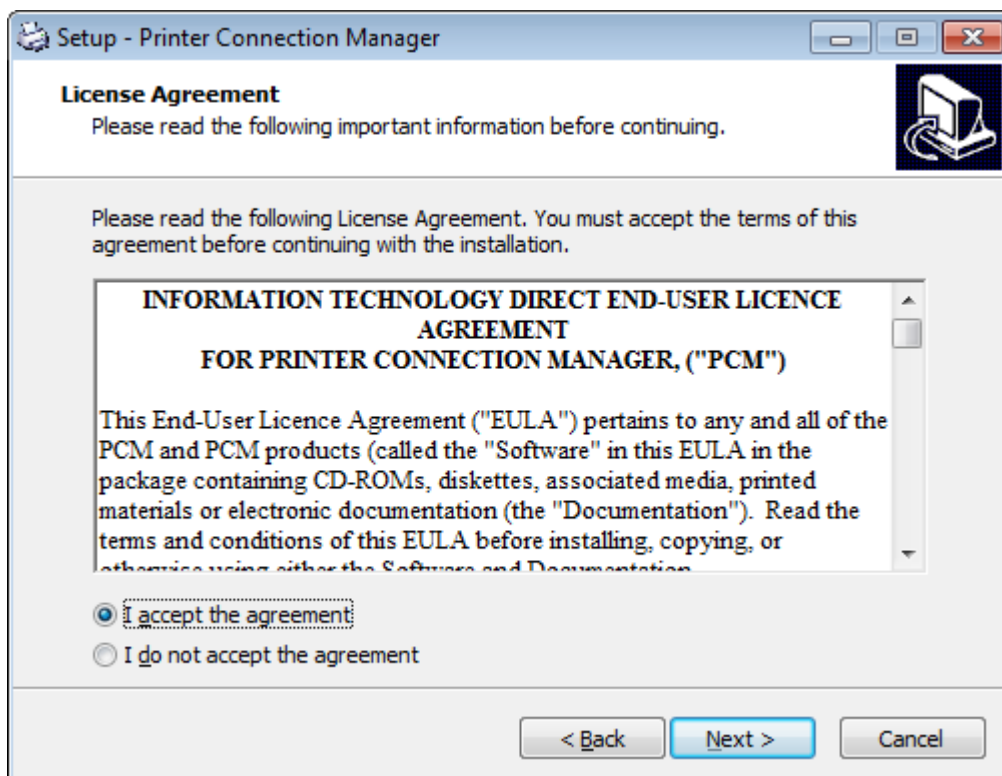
Setup - Printer Connection Manager

License Agreement
Please read the following important information before continuing.

Please read the following License Agreement. You must accept the terms of this agreement before continuing with the installation.

INFORMATION TECHNOLOGY DIRECT END-USER LICENCE AGREEMENT
FOR PRINTER CONNECTION MANAGER, ("PCM")

This End-User Licence Agreement ("EULA") pertains to any and all of the PCM and PCM products (called the "Software" in this EULA in the package containing CD-ROMs, diskettes, associated media, printed materials or electronic documentation (the "Documentation"). Read the terms and conditions of this EULA before installing, copying, or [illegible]

I accept the agreement
I do not accept the agreement

< Back
Next >
Cancel